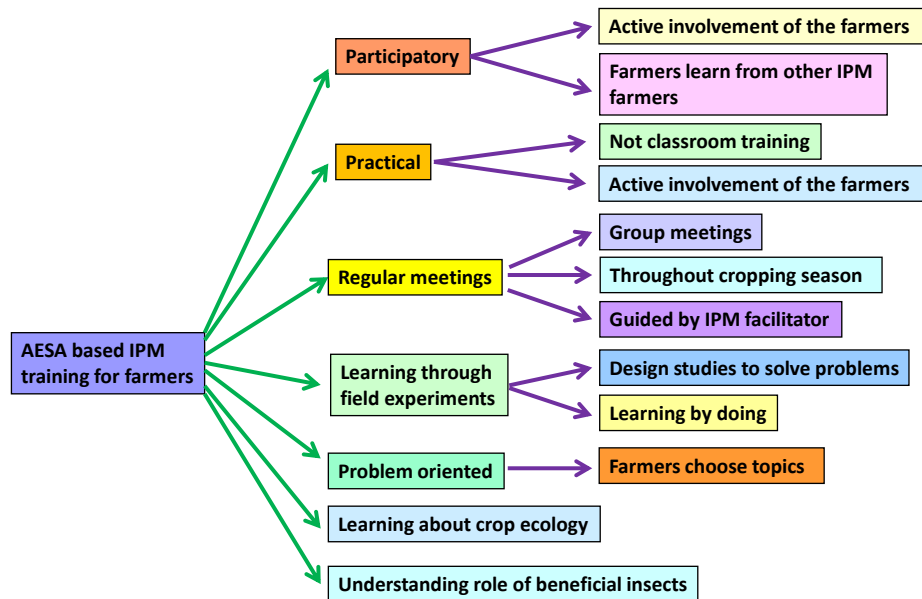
AESA based IPM training for farmers

Participatory

Active involvement of the farmers

Farmers learn from other IPM farmers

Practical

Not classroom training

Active involvement of the farmers

Regular meetings

Group meetings

Throughout cropping season

Guided by IPM facilitator

Learning through field experiments

Design studies to solve problems

Learning by doing

Problem oriented

Farmers choose topics

Learning about crop ecology

Understanding role of beneficial insects